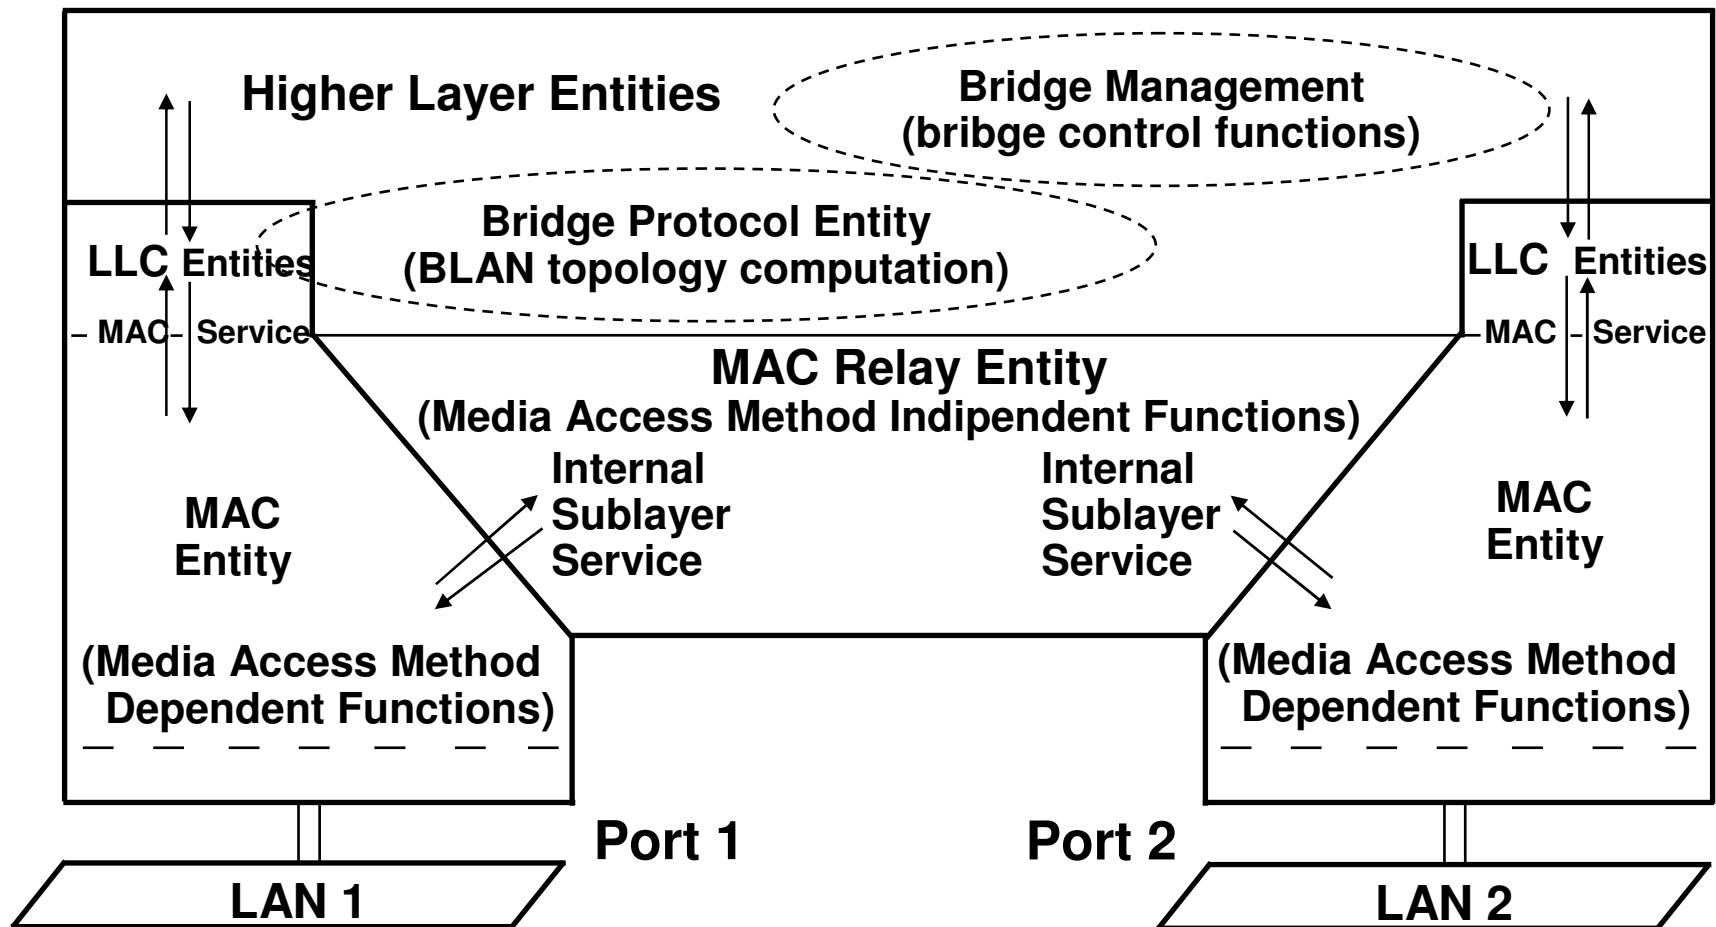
Higher Layer Entities

Bridge Management
(bribge control functions)

Bridge Protocol Entity
(BLAN topology computation)

LLC Entities

MAC Service

LLC Entities

MAC Service

MAC Relay Entity
(Media Access Method Indipendent Functions)

Internal Sublayer Service

Internal Sublayer Service

MAC Entity

MAC Entity

(Media Access Method Dependent Functions)

(Media Access Method Dependent Functions)

Port 1

Port 2

LAN 1

LAN 2